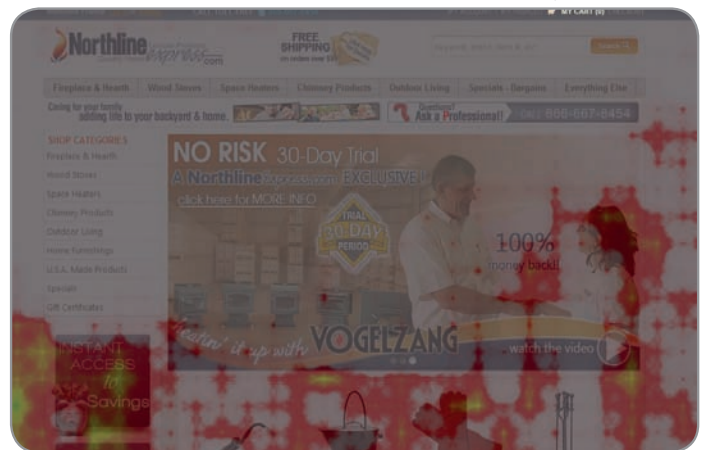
MY CART (0)

Northline express.com

FREE SHIPPING on orders over $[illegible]

Fireplace & Hearth | Wood Stoves | Space Heaters | Chimney Products | Outdoor Living | Specials - Bargains | Everything Else

Caring for your family, adding life to your backyard & home.

Questions? Ask a Professional!! Call 888-667-8454

SHOP CATEGORIES
Fireplace & Hearth
Wood Stoves
Space Heaters
Chimney Products
Outdoor Living
Home Furnishings
U.S.A. Made Products
Specials
Gift Certificates

NO RISK 30-Day Trial
A Northline Express.com EXCLUSIVE!
click here for MORE INFO

TRIAL 30 DAY PERIOD

100% money back!!

Heatin' it up with VOGELZANG

watch the video

INSTANT ACCESS to Savings